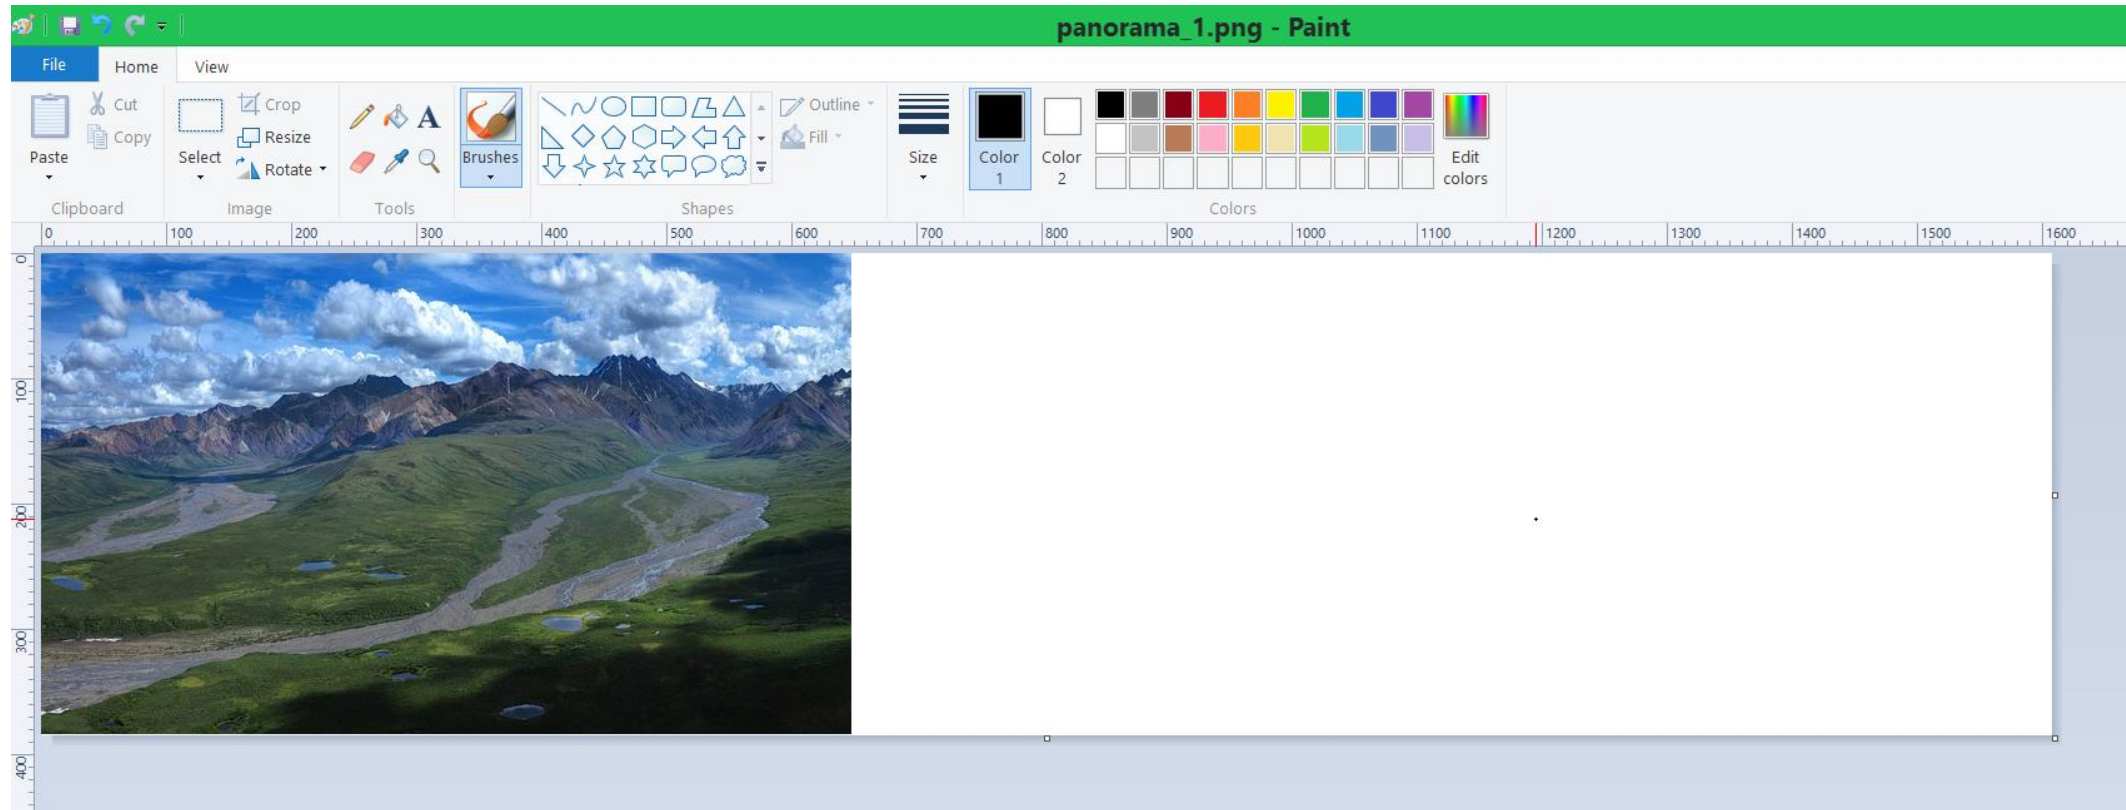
panorama_1.png - Paint

File
Home
View

Paste
Cut
Copy
Clipboard

Select
Crop
Resize
Rotate
Image

Tools

Brushes

Outline
Fill
Shapes

Size

Color 1
Color 2

Edit colors
Colors

0
100
200
300
400
500
600
700
800
900
1000
1100
1200
1300
1400
1500
1600

0
100
200
300
400